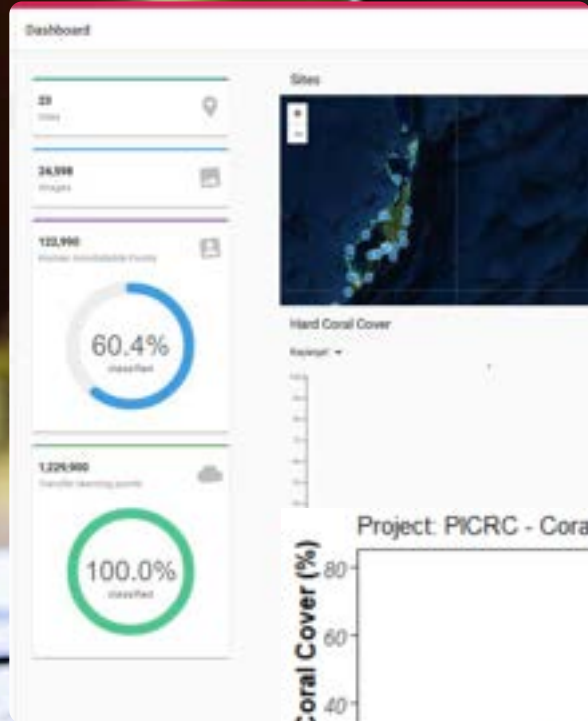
Dashboard

23
Sites

24,598
Images

122,990
Human Annotatable Points

60.4%
classified

1,229,900
Transfer learning points

100.0%
classified

Sites

+
−

Hard Coral Cover

Keyword ▾

Project: PICRC - Cora

Coral Cover (%)
80
60
40